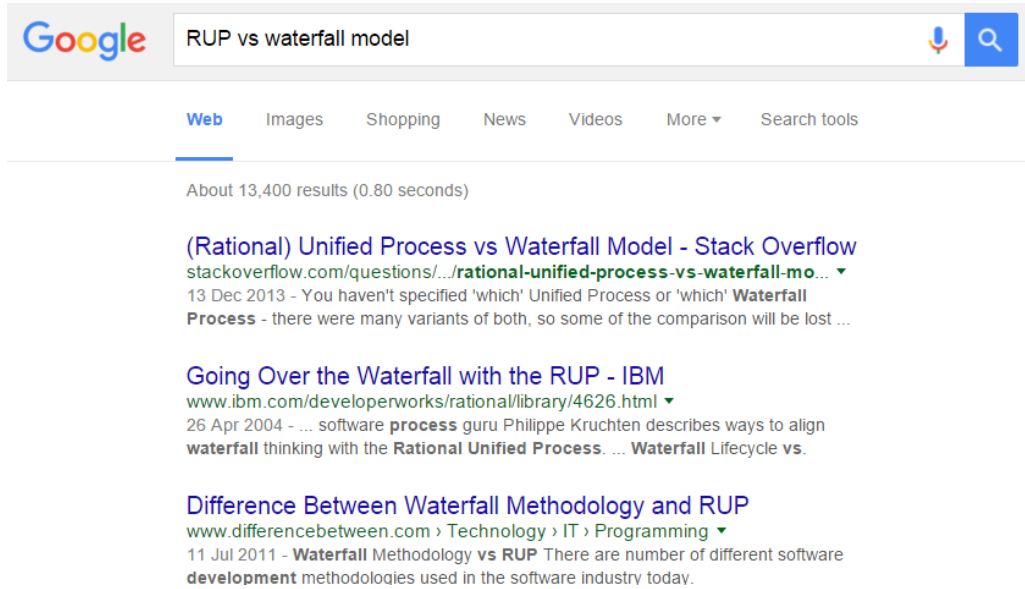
Google

RUP vs waterfall model

Web Images Shopping News Videos More ▾ Search tools

About 13,400 results (0.80 seconds)

(Rational) Unified Process vs Waterfall Model - Stack Overflow
stackoverflow.com/questions/.../rational-unified-process-vs-waterfall-mo... ▾
13 Dec 2013 - You haven't specified 'which' Unified Process or 'which' Waterfall Process - there were many variants of both, so some of the comparison will be lost ...

Going Over the Waterfall with the RUP - IBM
www.ibm.com/developerworks/rational/library/4626.html ▾
26 Apr 2004 - ... software process guru Philippe Kruchten describes ways to align waterfall thinking with the Rational Unified Process. ... Waterfall Lifecycle vs.

Difference Between Waterfall Methodology and RUP
www.differencebetween.com › Technology › IT › Programming ▾
11 Jul 2011 - Waterfall Methodology vs RUP There are number of different software development methodologies used in the software industry today.